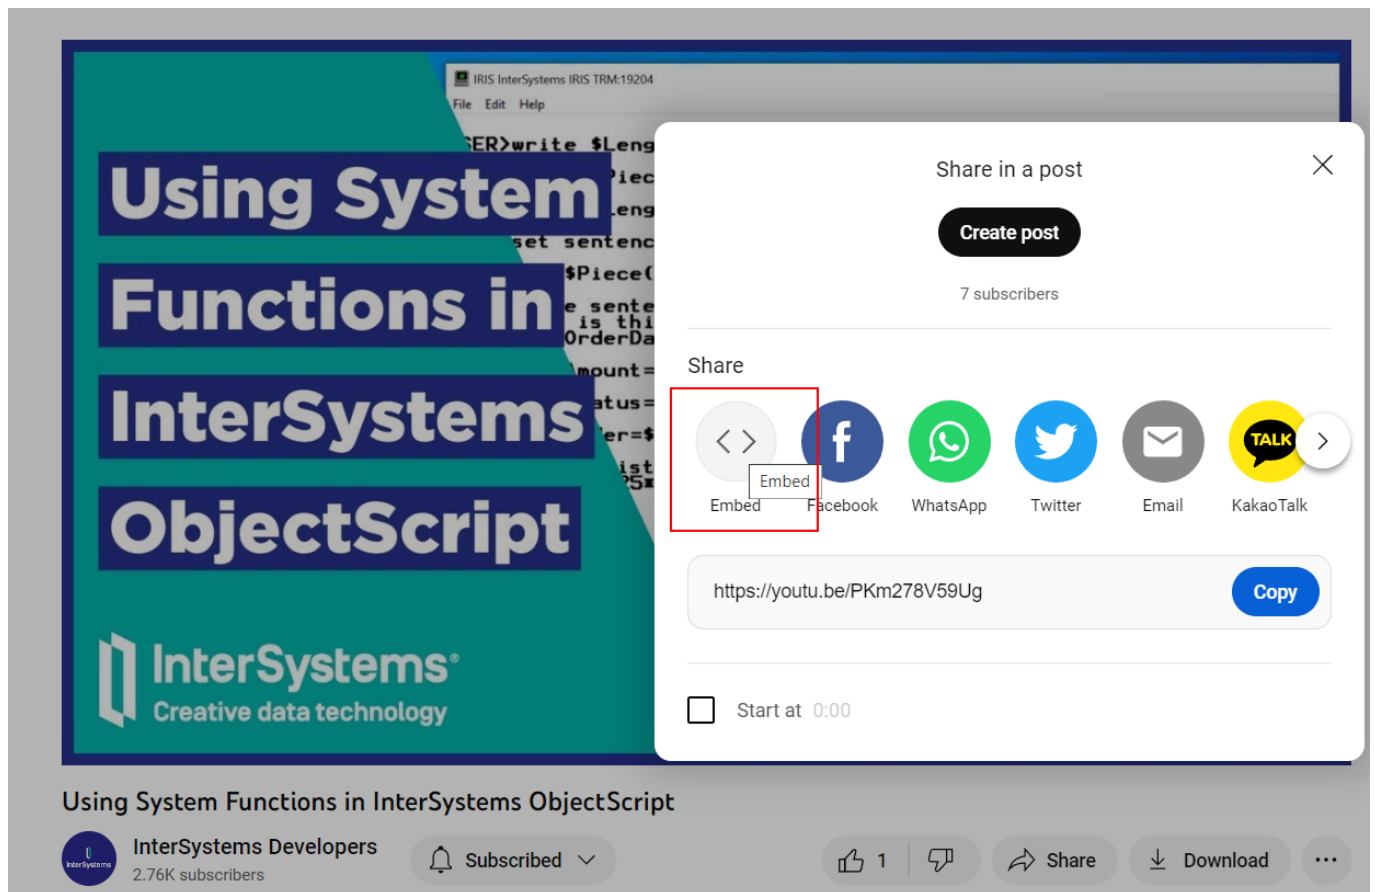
IRIS InterSystems IRIS TRM:19204
File Edit Help
ER>write $Leng
iec
eng
set sentenc
$Piece(
e sente
is thi
OrderDa
mount=
atus=
er=$
ist
25

Using System Functions in InterSystems ObjectScript

InterSystems
Creative data technology

Share in a post
Create post
7 subscribers

Share
Embed
Embed
Facebook
WhatsApp
Twitter
Email
TALK
KakaoTalk

https://youtu.be/PKm278V59Ug
Copy

Start at 0:00

Using System Functions in InterSystems ObjectScript
InterSystems
InterSystems Developers
2.76K subscribers
Subscribed
1
Share
Download